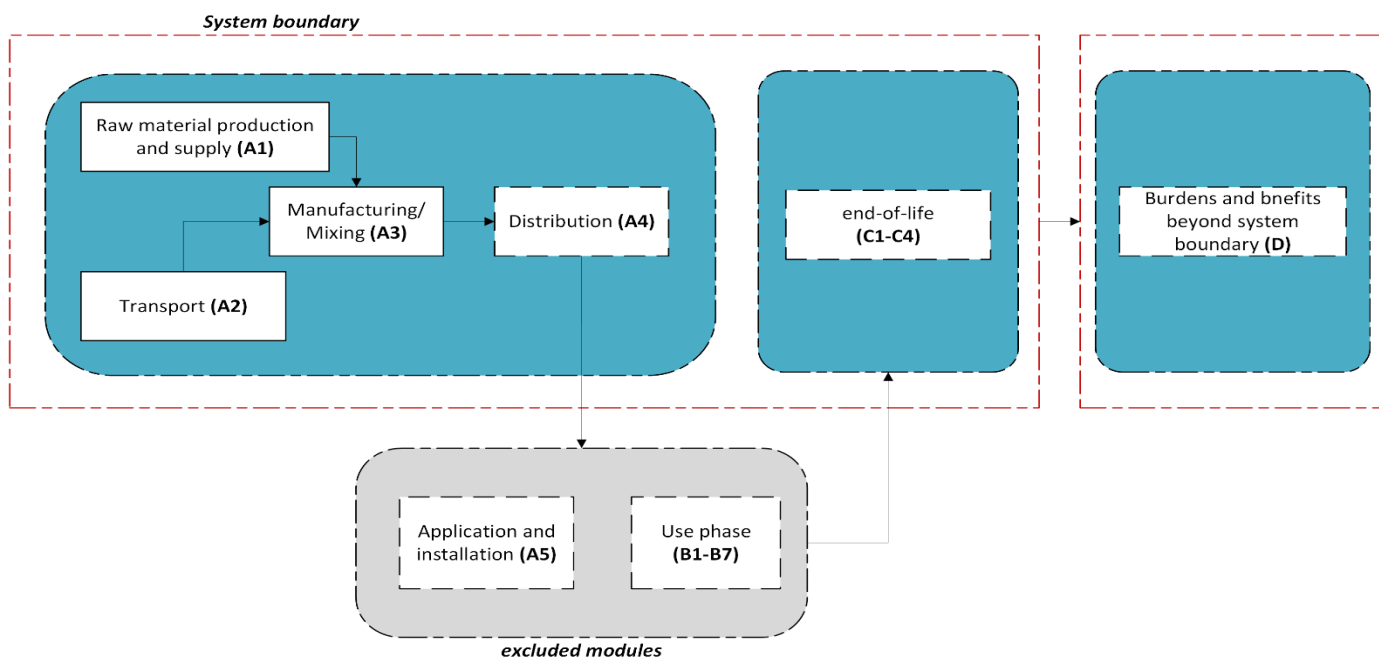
System boundary

Raw material production and supply (A1)

Manufacturing/ Mixing (A3)

Distribution (A4)

Transport (A2)

end-of-life (C1-C4)

Burdens and bnefits beyond system boundary (D)

Application and installation (A5)

Use phase (B1-B7)

excluded modules